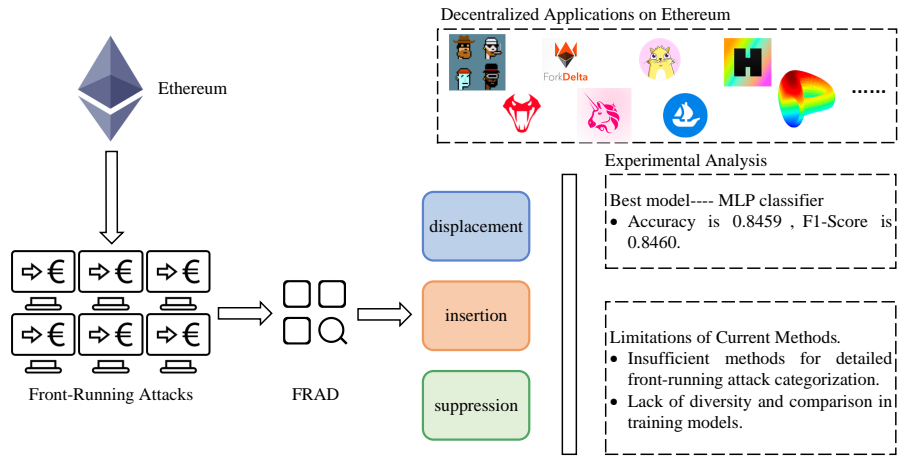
Decentralized Applications on Ethereum

ForkDelta

......

Ethereum

Experimental Analysis

Best model---- MLP classifier
• Accuracy is 0.8459 , F1-Score is 0.8460.

displacement

insertion

suppression

Front-Running Attacks

FRAD

Limitations of Current Methods.
• Insufficient methods for detailed front-running attack categorization.
• Lack of diversity and comparison in training models.